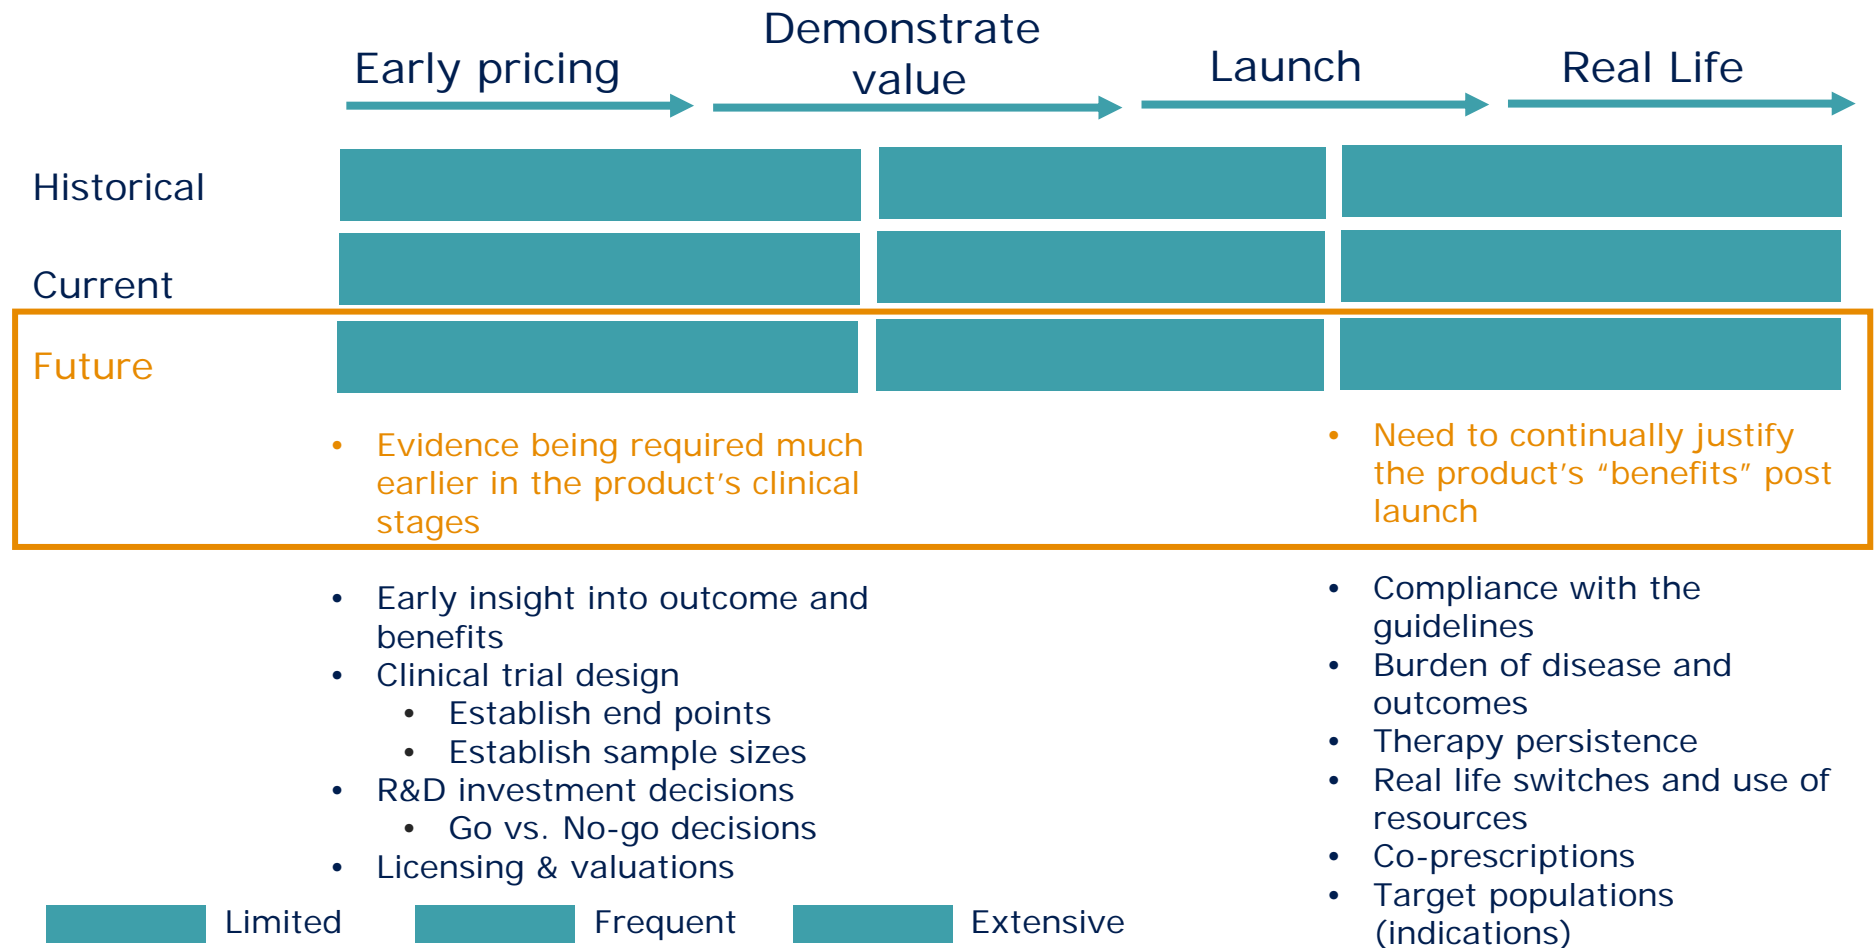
Early pricing

Demonstrate value

Launch

Real Life

Historical

Current

Future

- Evidence being required much earlier in the product's clinical stages

- Need to continually justify the product's "benefits" post launch

- Early insight into outcome and benefits
- Clinical trial design
  - Establish end points
  - Establish sample sizes
- R&D investment decisions
  - Go vs. No-go decisions
- Licensing & valuations

- Compliance with the guidelines
- Burden of disease and outcomes
- Therapy persistence
- Real life switches and use of resources
- Co-prescriptions
- Target populations (indications)

Limited

Frequent

Extensive